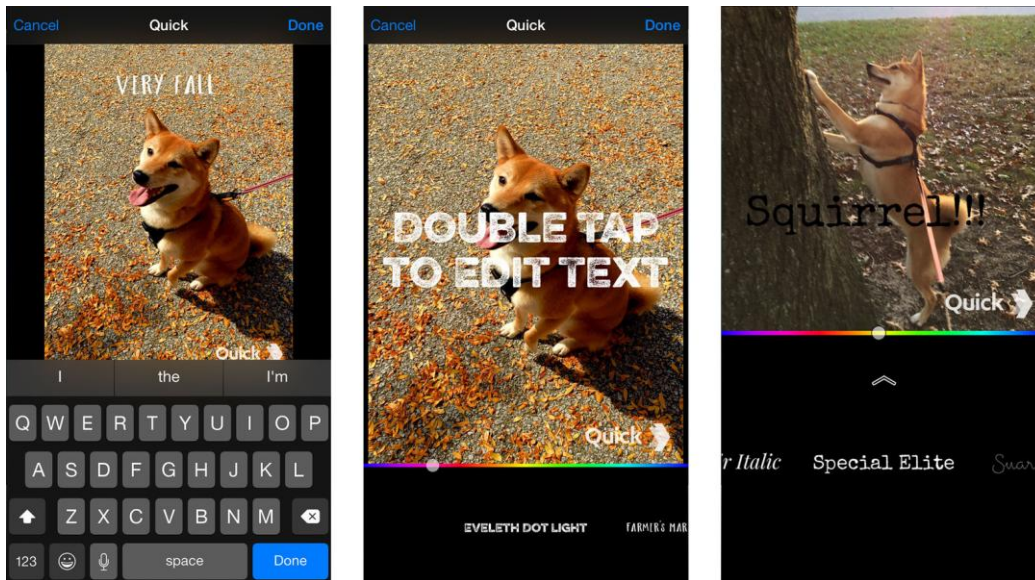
Cancel Quick Done

VERY FALL

Quick

I the I'm

Q W E R T Y U I O P
A S D F G H J K L
Z X C V B N M
123 space Done

Cancel Quick Done

DOUBLE TAP TO EDIT TEXT

Quick

EVELETH DOT LIGHT FARMER'S MAR

Squirrel!!!

Quick

r Italic Special Elite Sua